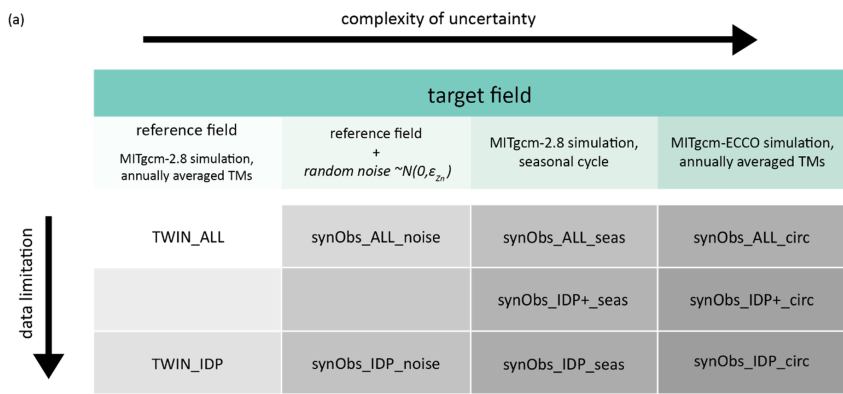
(a)

complexity of uncertainty

target field

| reference field MITgcm-2.8 simulation, annually averaged TMs | reference field + *random noise* $\sim N(0,\varepsilon_{Zn})$ | MITgcm-2.8 simulation, seasonal cycle | MITgcm-ECCO simulation, annually averaged TMs |
|---|---|---|---|
| TWIN_ALL | synObs_ALL_noise | synObs_ALL_seas | synObs_ALL_circ |
| | | synObs_IDP+_seas | synObs_IDP+_circ |
| TWIN_IDP | synObs_IDP_noise | synObs_IDP_seas | synObs_IDP_circ |

data limitation